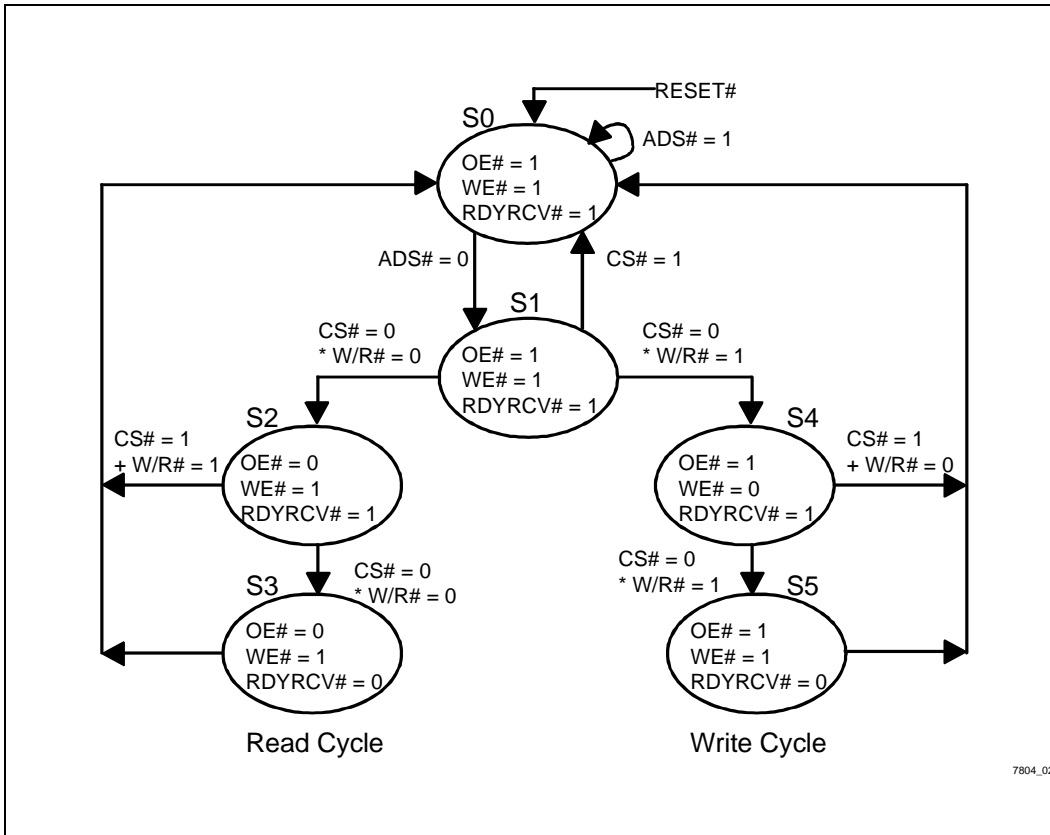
RESET#

S0
ADS# = 1
OE# = 1
WE# = 1
RDYRCV# = 1

ADS# = 0
CS# = 1

S1
OE# = 1
WE# = 1
RDYRCV# = 1

CS# = 0
* W/R# = 0

CS# = 0
* W/R# = 1

S2
CS# = 1
+ W/R# = 1
OE# = 0
WE# = 1
RDYRCV# = 1

S4
CS# = 1
+ W/R# = 0
OE# = 1
WE# = 0
RDYRCV# = 1

CS# = 0
* W/R# = 0

CS# = 0
* W/R# = 1

S3
OE# = 0
WE# = 1
RDYRCV# = 0

S5
OE# = 1
WE# = 1
RDYRCV# = 0

Read Cycle

Write Cycle

7804_0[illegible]